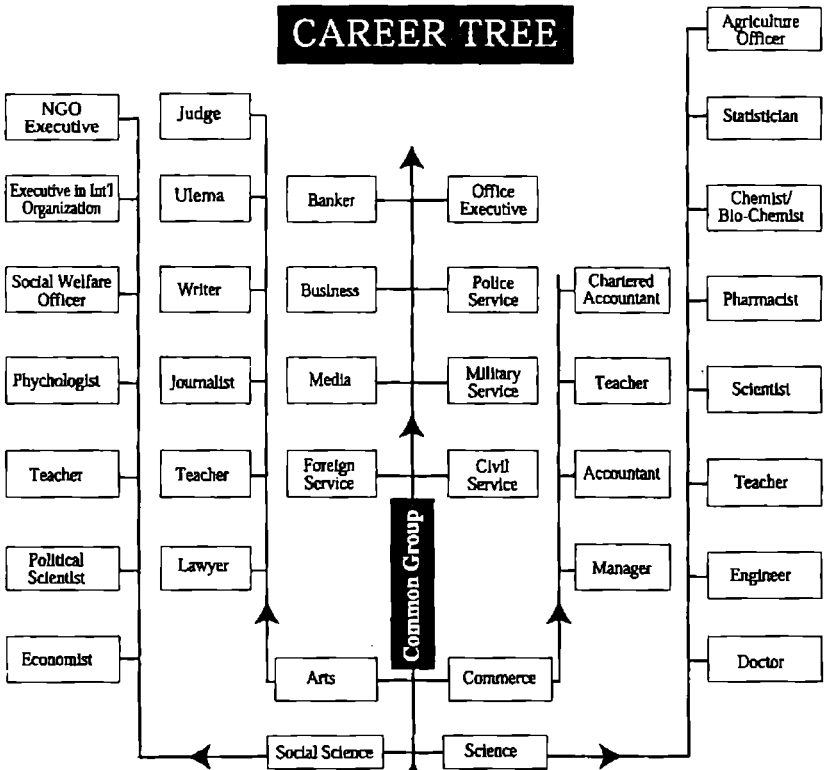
CAREER TREE

NGO Executive

Executive in Int'l Organization

Social Welfare Officer

Phychologist

Teacher

Political Scientist

Economist

Judge

Ulema

Writer

Journalist

Teacher

Lawyer

Banker

Business

Media

Foreign Service

Office Executive

Police Service

Military Service

Civil Service

Common Group

Chartered Accountant

Teacher

Accountant

Manager

Agriculture Officer

Statistician

Chemist/ Bio-Chemist

Pharmacist

Scientist

Teacher

Engineer

Doctor

Arts

Commerce

Social Science

Science